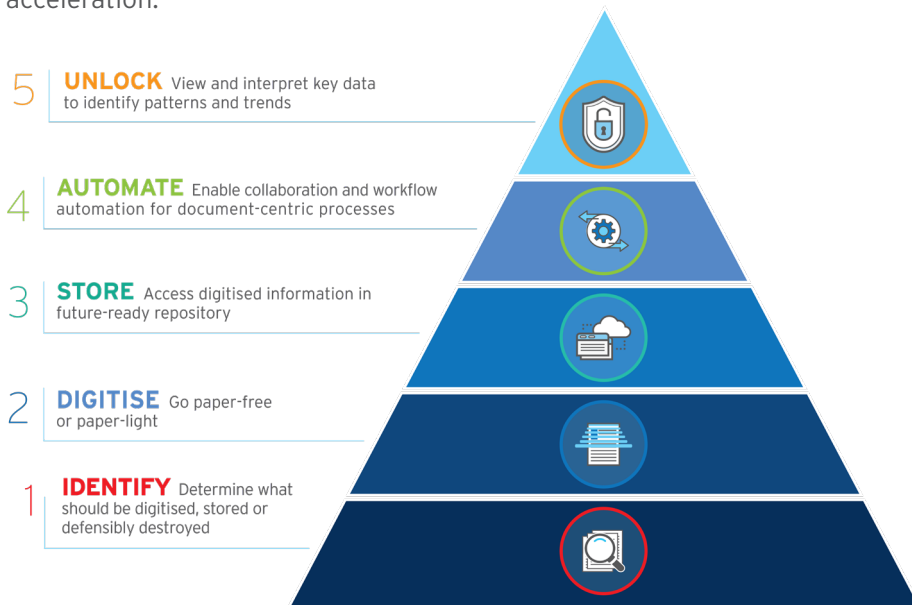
acceleration.

5 UNLOCK View and interpret key data to identify patterns and trends

4 AUTOMATE Enable collaboration and workflow automation for document-centric processes

3 STORE Access digitised information in future-ready repository

2 DIGITISE Go paper-free or paper-light

1 IDENTIFY Determine what should be digitised, stored or defensibly destroyed